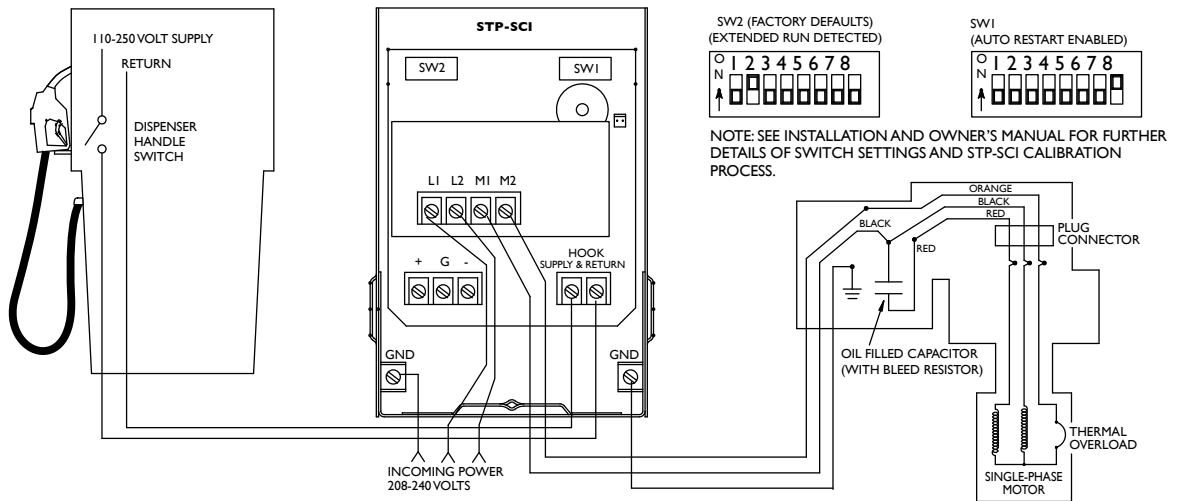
110-250 VOLT SUPPLY

RETURN

DISPENSER HANDLE SWITCH

STP-SCI

SW2

SW1

L1 L2 M1 M2

+ G -

HOOK SUPPLY & RETURN

GND

GND

INCOMING POWER 208-240 VOLTS

SW2 (FACTORY DEFAULTS) (EXTENDED RUN DETECTED)

O N 1 2 3 4 5 6 7 8

SW1 (AUTO RESTART ENABLED)

O N 1 2 3 4 5 6 7 8

NOTE: SEE INSTALLATION AND OWNER'S MANUAL FOR FURTHER DETAILS OF SWITCH SETTINGS AND STP-SCI CALIBRATION PROCESS.

ORANGE

BLACK

RED

BLACK

RED

PLUG CONNECTOR

OIL FILLED CAPACITOR (WITH BLEED RESISTOR)

THERMAL OVERLOAD

SINGLE-PHASE MOTOR